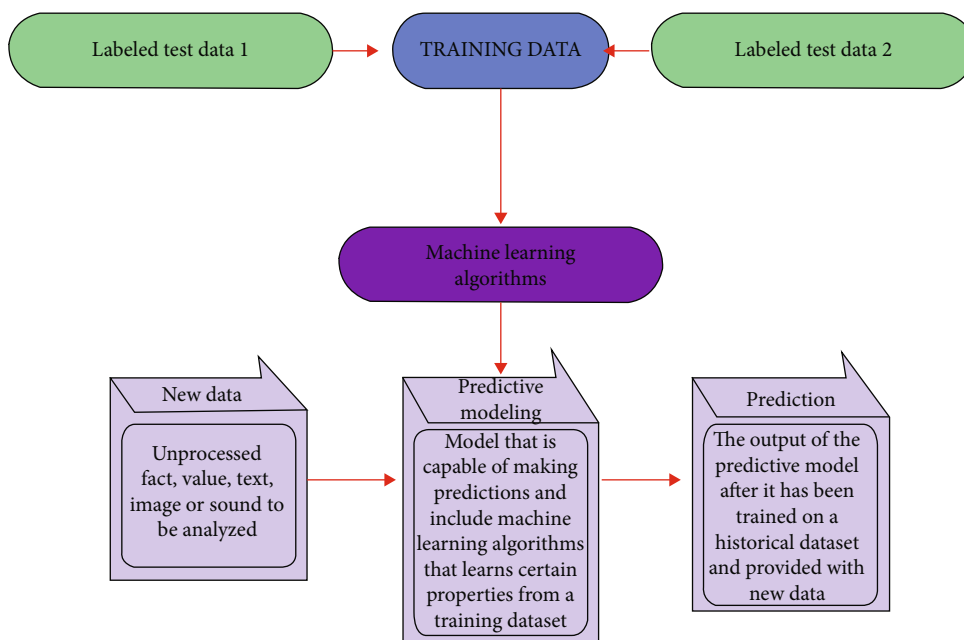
Labeled test data 1

TRAINING DATA

Labeled test data 2

Machine learning algorithms

New data

Unprocessed fact, value, text, image or sound to be analyzed

Predictive modeling

Model that is capable of making predictions and include machine learning algorithms that learns certain properties from a training dataset

Prediction

The output of the predictive model after it has been trained on a historical dataset and provided with new data